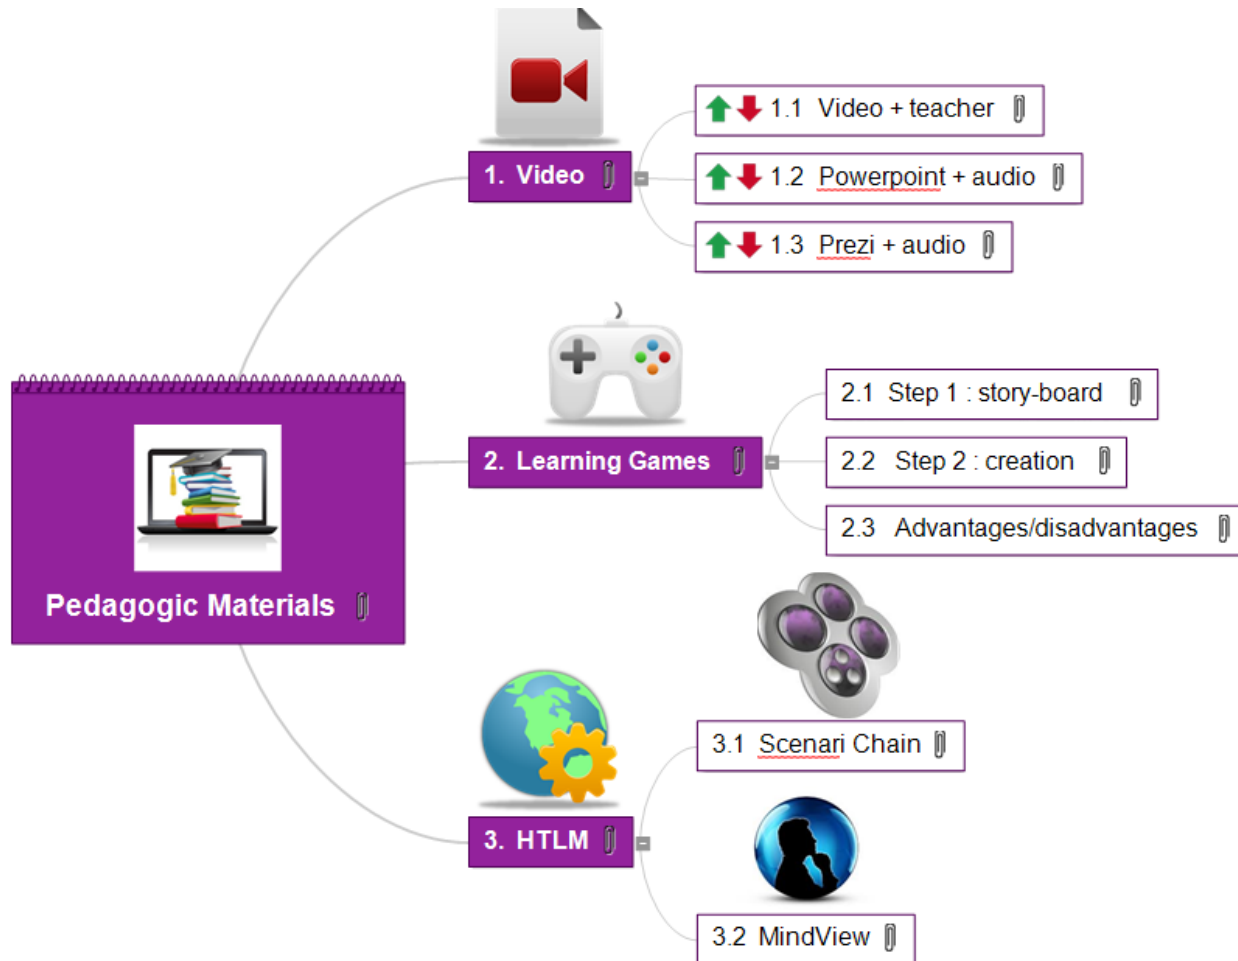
1.1 Video + teacher

1. Video

1.2 Powerpoint + audio

1.3 Prezi + audio

2.1 Step 1 : story-board

2. Learning Games

2.2 Step 2 : creation

2.3 Advantages/disadvantages

Pedagogic Materials

3.1 Scenari Chain

3. HTLM

3.2 MindView